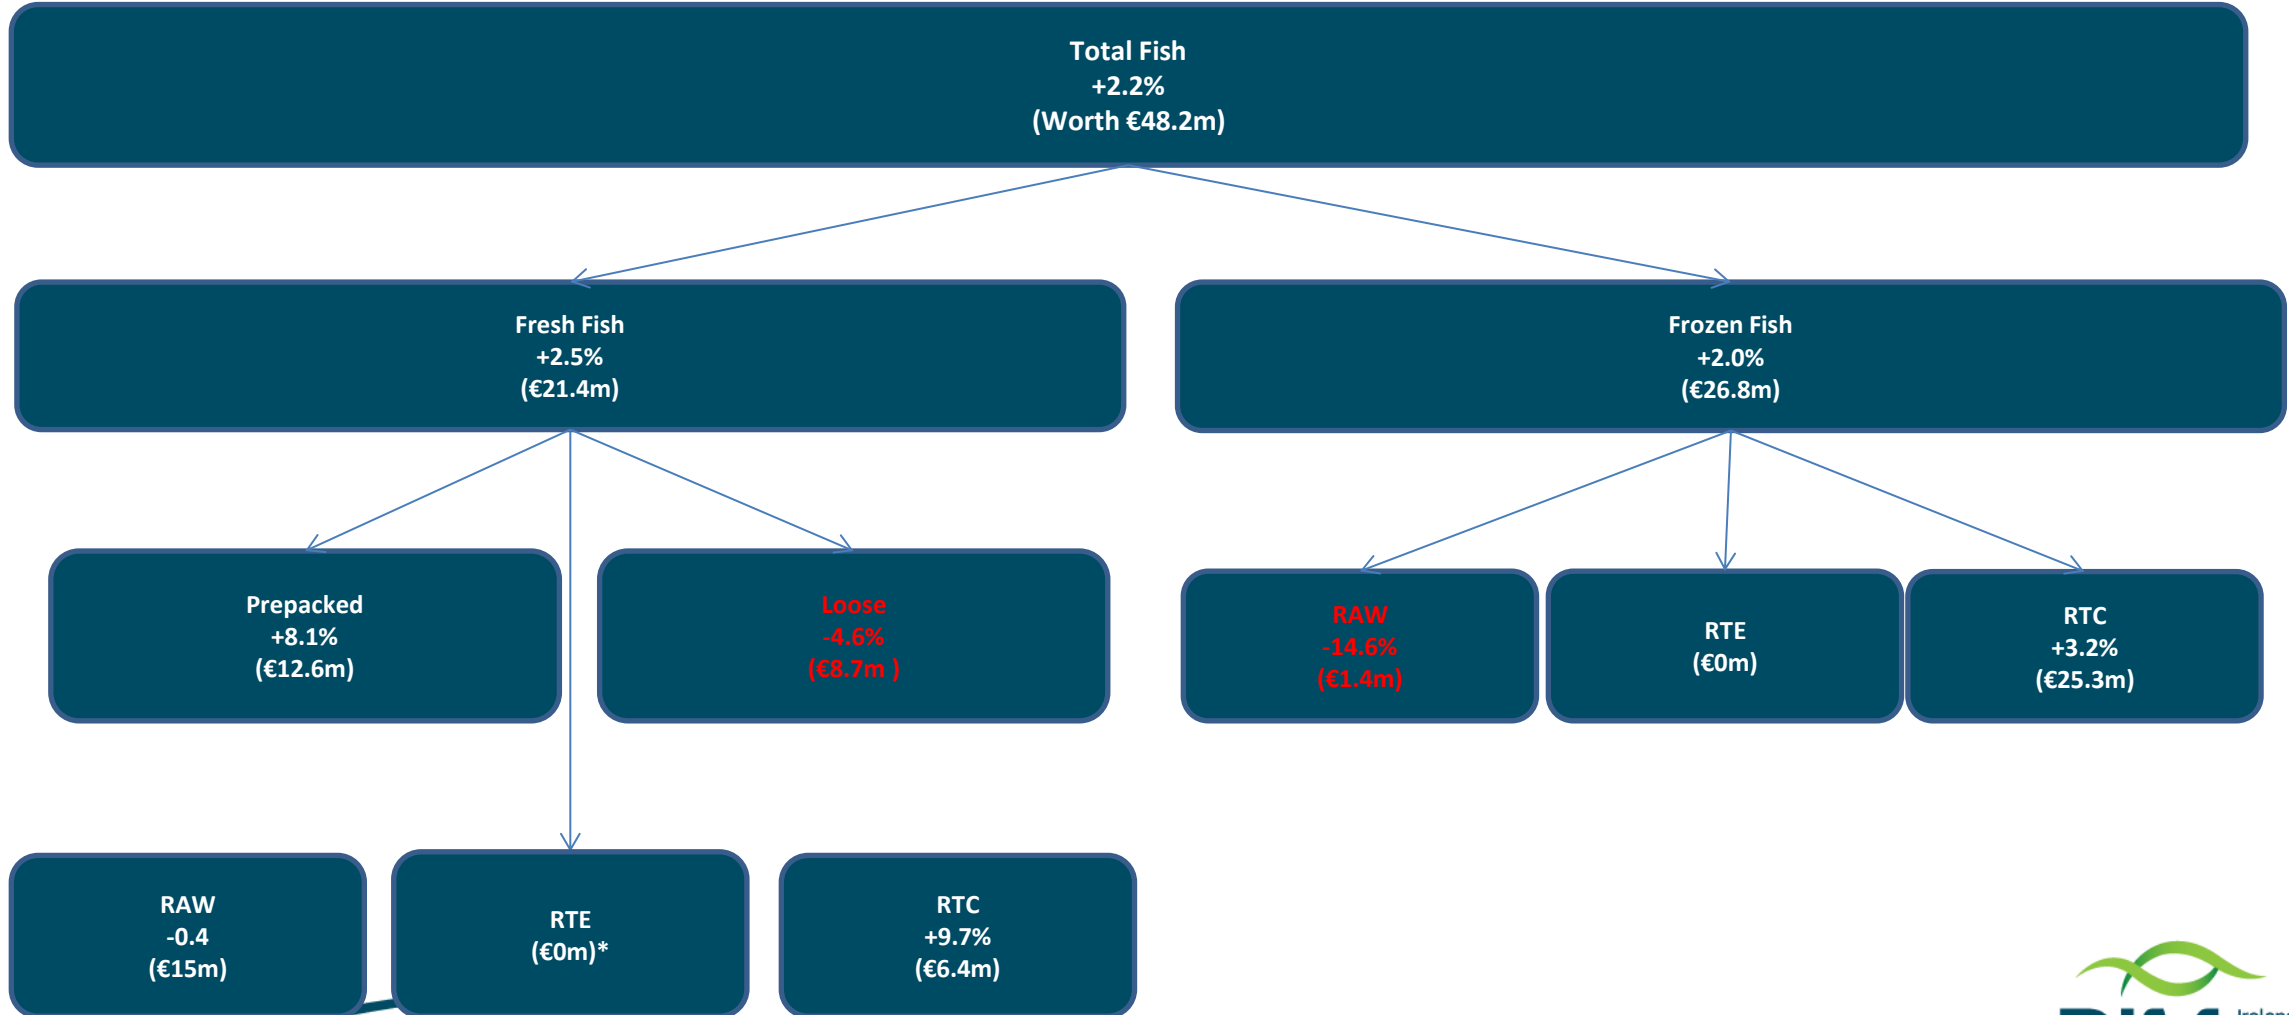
Total Fish
+2.2%
(Worth €48.2m)

Fresh Fish
+2.5%
(€21.4m)

Frozen Fish
+2.0%
(€26.8m)

Prepacked
+8.1%
(€12.6m)

Loose
-4.6%
(€8.7m )

RAW
-14.6%
(€1.4m)

RTE
(€0m)

RTC
+3.2%
(€25.3m)

RAW
-0.4
(€15m)

RTE
(€0m)*

RTC
+9.7%
(€6.4m)

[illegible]